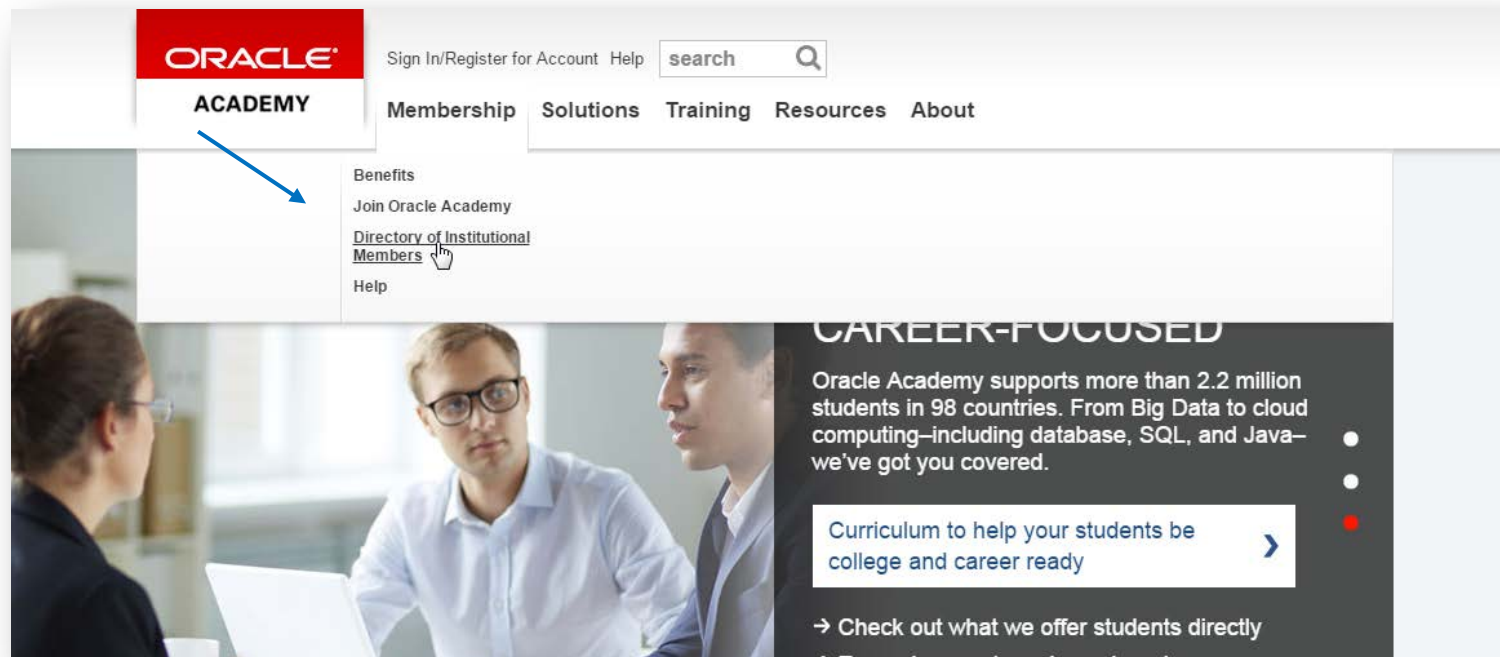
ORACLE
ACADEMY

Sign In/Register for Account Help search

Membership Solutions Training Resources About

Benefits
Join Oracle Academy
Directory of Institutional Members
Help

CAREER-FOCUSED

Oracle Academy supports more than 2.2 million students in 98 countries. From Big Data to cloud computing–including database, SQL, and Java–we've got you covered.

Curriculum to help your students be college and career ready ›

→ Check out what we offer students directly

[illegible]